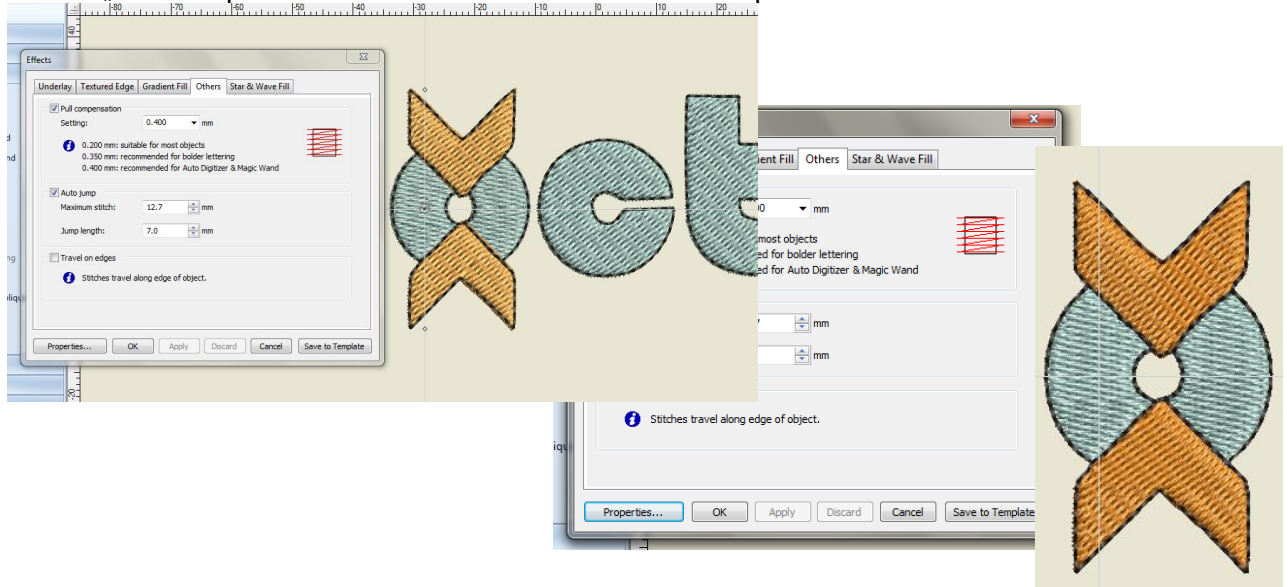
-80 -70 -60 -50 -40 -30 -20 -10 0 10 20

40

Effects

Underlay | Textured Edge | Gradient Fill | Others | Star & Wave Fill

Pull compensation

Setting: 0.400 mm

0.200 mm: suitable for most objects
0.350 mm: recommended for bolder lettering
0.400 mm: recommended for Auto Digitizer & Magic Wand

Auto jump

Maximum stitch: 12.7 mm

Jump length: 7.0 mm

Travel on edges

Stitches travel along edge of object.

Properties... | OK | Apply | Discard | Cancel | Save to Template

ient Fill | Others | Star & Wave Fill

0 mm

most objects
ed for bolder lettering
ed for Auto Digitizer & Magic Wand

mm

mm

Stitches travel along edge of object.

Properties... | OK | Apply | Discard | Cancel | Save to Template